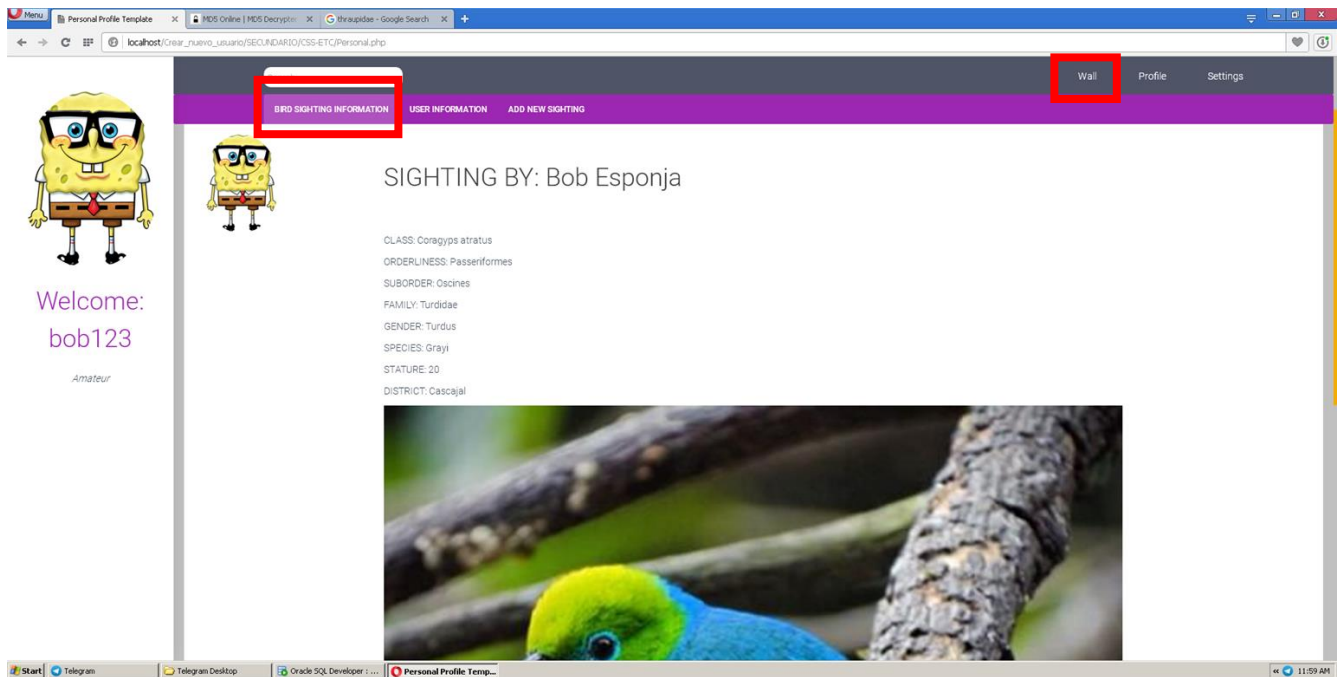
Menu
Personal Profile Template
MD5 Online | MD5 Decrypte
thraupidae - Google Search
localhost/Crear_nuevo_usuario/SECUNDARIO/CSS-ETC/Personal.php

Wall
Profile
Settings

BIRD SIGHTING INFORMATION
USER INFORMATION
ADD NEW SIGHTING

Welcome: bob123

Amateur

SIGHTING BY: Bob Esponja

CLASS: Coragyps atratus

ORDERLINESS: Passeriformes

SUBORDER: Oscines

FAMILY: Turdidae

GENDER: Turdus

SPECIES: Grayi

STATURE: 20

DISTRICT: Cascajal

Start
Telegram
Telegram Desktop
Oracle SQL Developer : ...
Personal Profile Temp...
11:59 AM